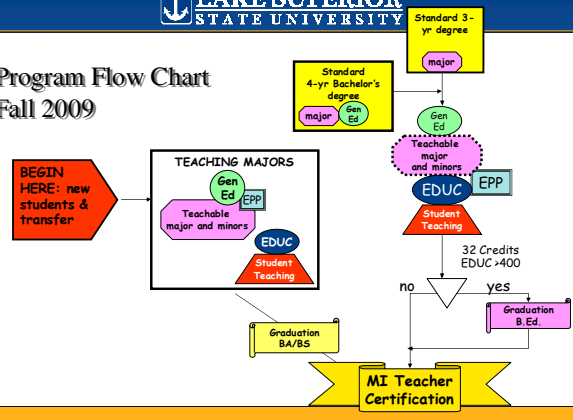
LAKE SUPERIOR STATE UNIVERSITY

Program Flow Chart Fall 2009

Standard 3-yr degree

major

Standard 4-yr Bachelor's degree

major

Gen Ed

Gen Ed

Teachable major and minors

EDUC

EPP

Student Teaching

BEGIN HERE: new students & transfer

TEACHING MAJORS

Gen Ed

EPP

Teachable major and minors

EDUC

Student Teaching

32 Credits EDUC >400

no

yes

Graduation B.Ed.

Graduation BA/BS

MI Teacher Certification